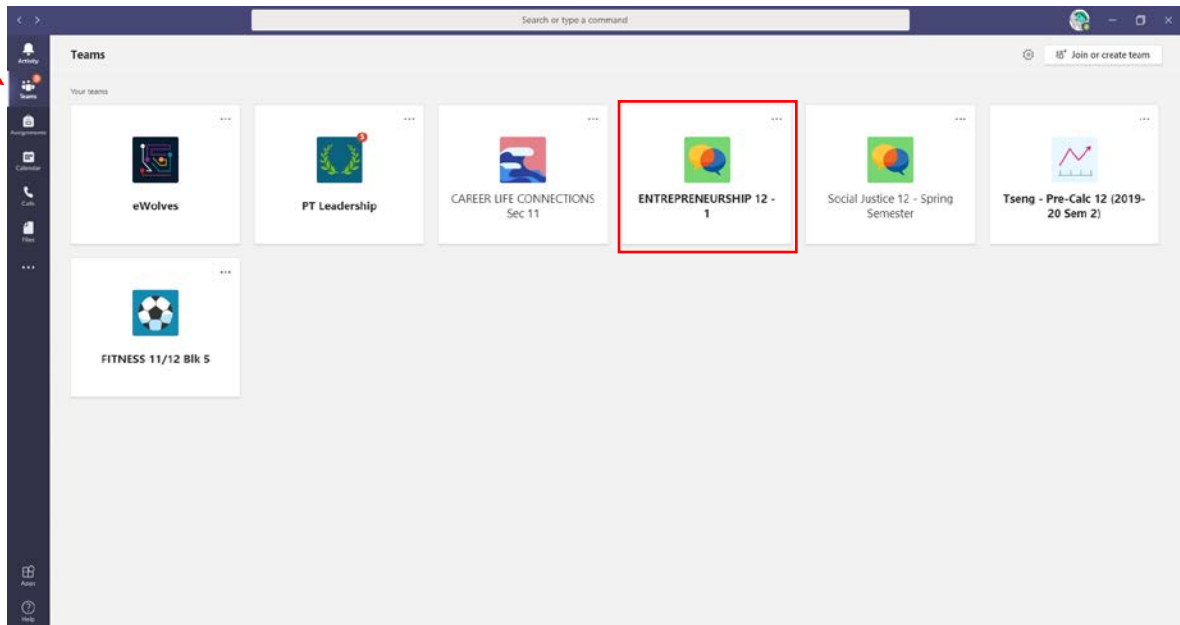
Search or type a command

Activity
Teams
Assignments
Calendar
Calls
Files
...
Apps
Help

Teams

Join or create team

Your teams

eWolves

PT Leadership

CAREER LIFE CONNECTIONS Sec 11

ENTREPRENEURSHIP 12 - 1

Social Justice 12 - Spring Semester

Tseng - Pre-Calc 12 (2019-20 Sem 2)

FITNESS 11/12 Blk 5